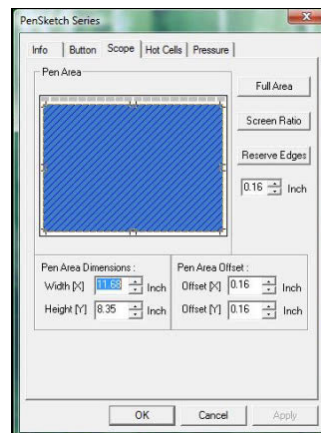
PenSketch Series

Info | Button | Scope | Hot Cells | Pressure

Pen Area

Full Area

Screen Ratio

Reserve Edges

0.16 Inch

Pen Area Dimensions :
Width [X] 11.68 Inch
Height [Y] 8.35 Inch

Pen Area Offset :
Offset [X] 0.16 Inch
Offset [Y] 0.16 Inch

OK Cancel Apply